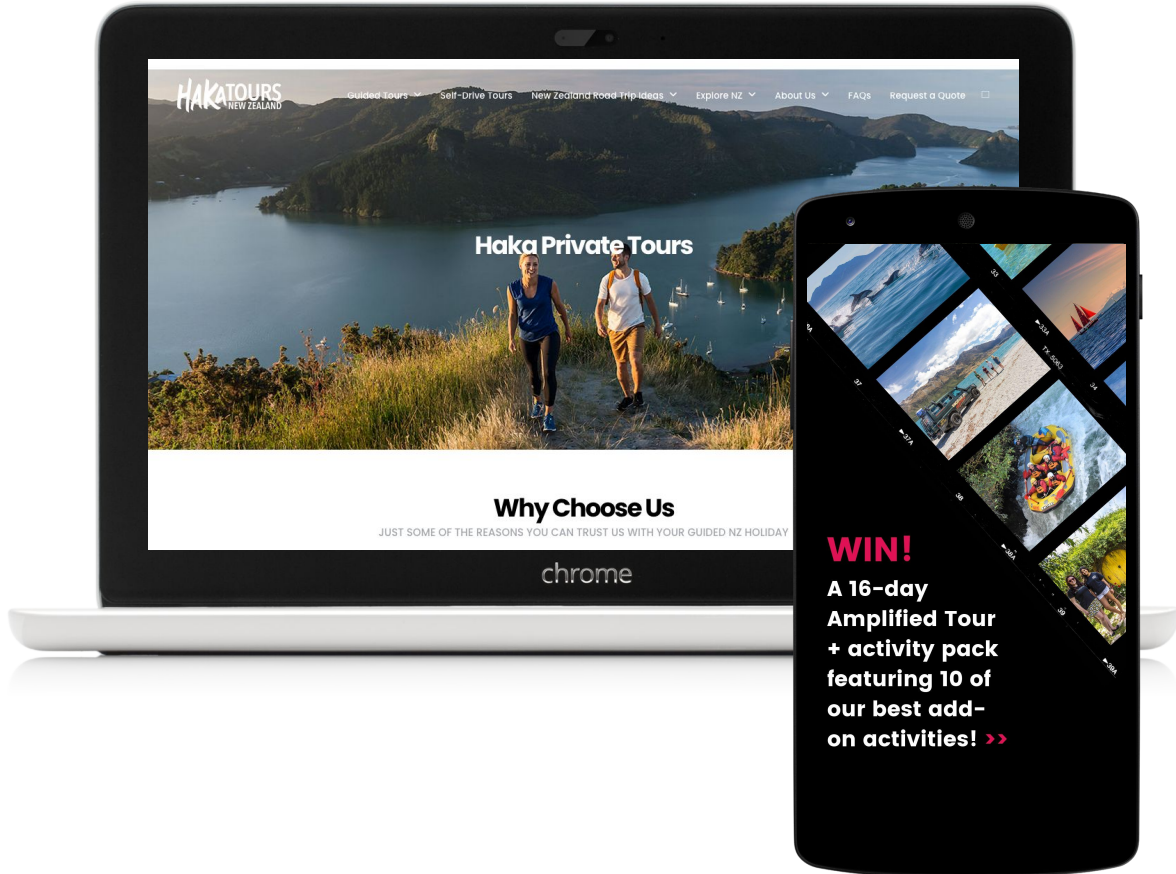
HAKA TOURS NEW ZEALAND

Guided Tours Self-Drive Tours New Zealand Road Trip Ideas Explore NZ About Us FAQs Request a Quote

Haka Private Tours

Why Choose Us

JUST SOME OF THE REASONS YOU CAN TRUST US WITH YOUR GUIDED NZ HOLIDAY

chrome

WIN!

A 16-day Amplified Tour + activity pack featuring 10 of our best add-on activities! >>